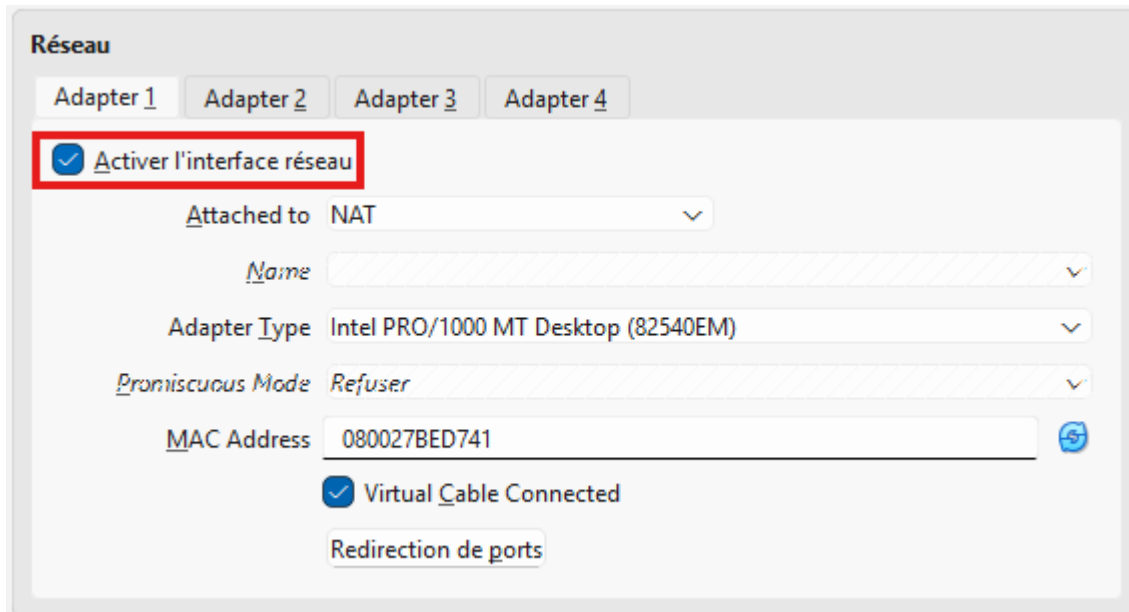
Réseau

Adapter 1 | Adapter 2 | Adapter 3 | Adapter 4

Activer l'interface réseau

Attached to NAT

Name

Adapter Type Intel PRO/1000 MT Desktop (82540EM)

Promiscuous Mode Refuser

MAC Address 080027BED741

Virtual Cable Connected

Redirection de ports